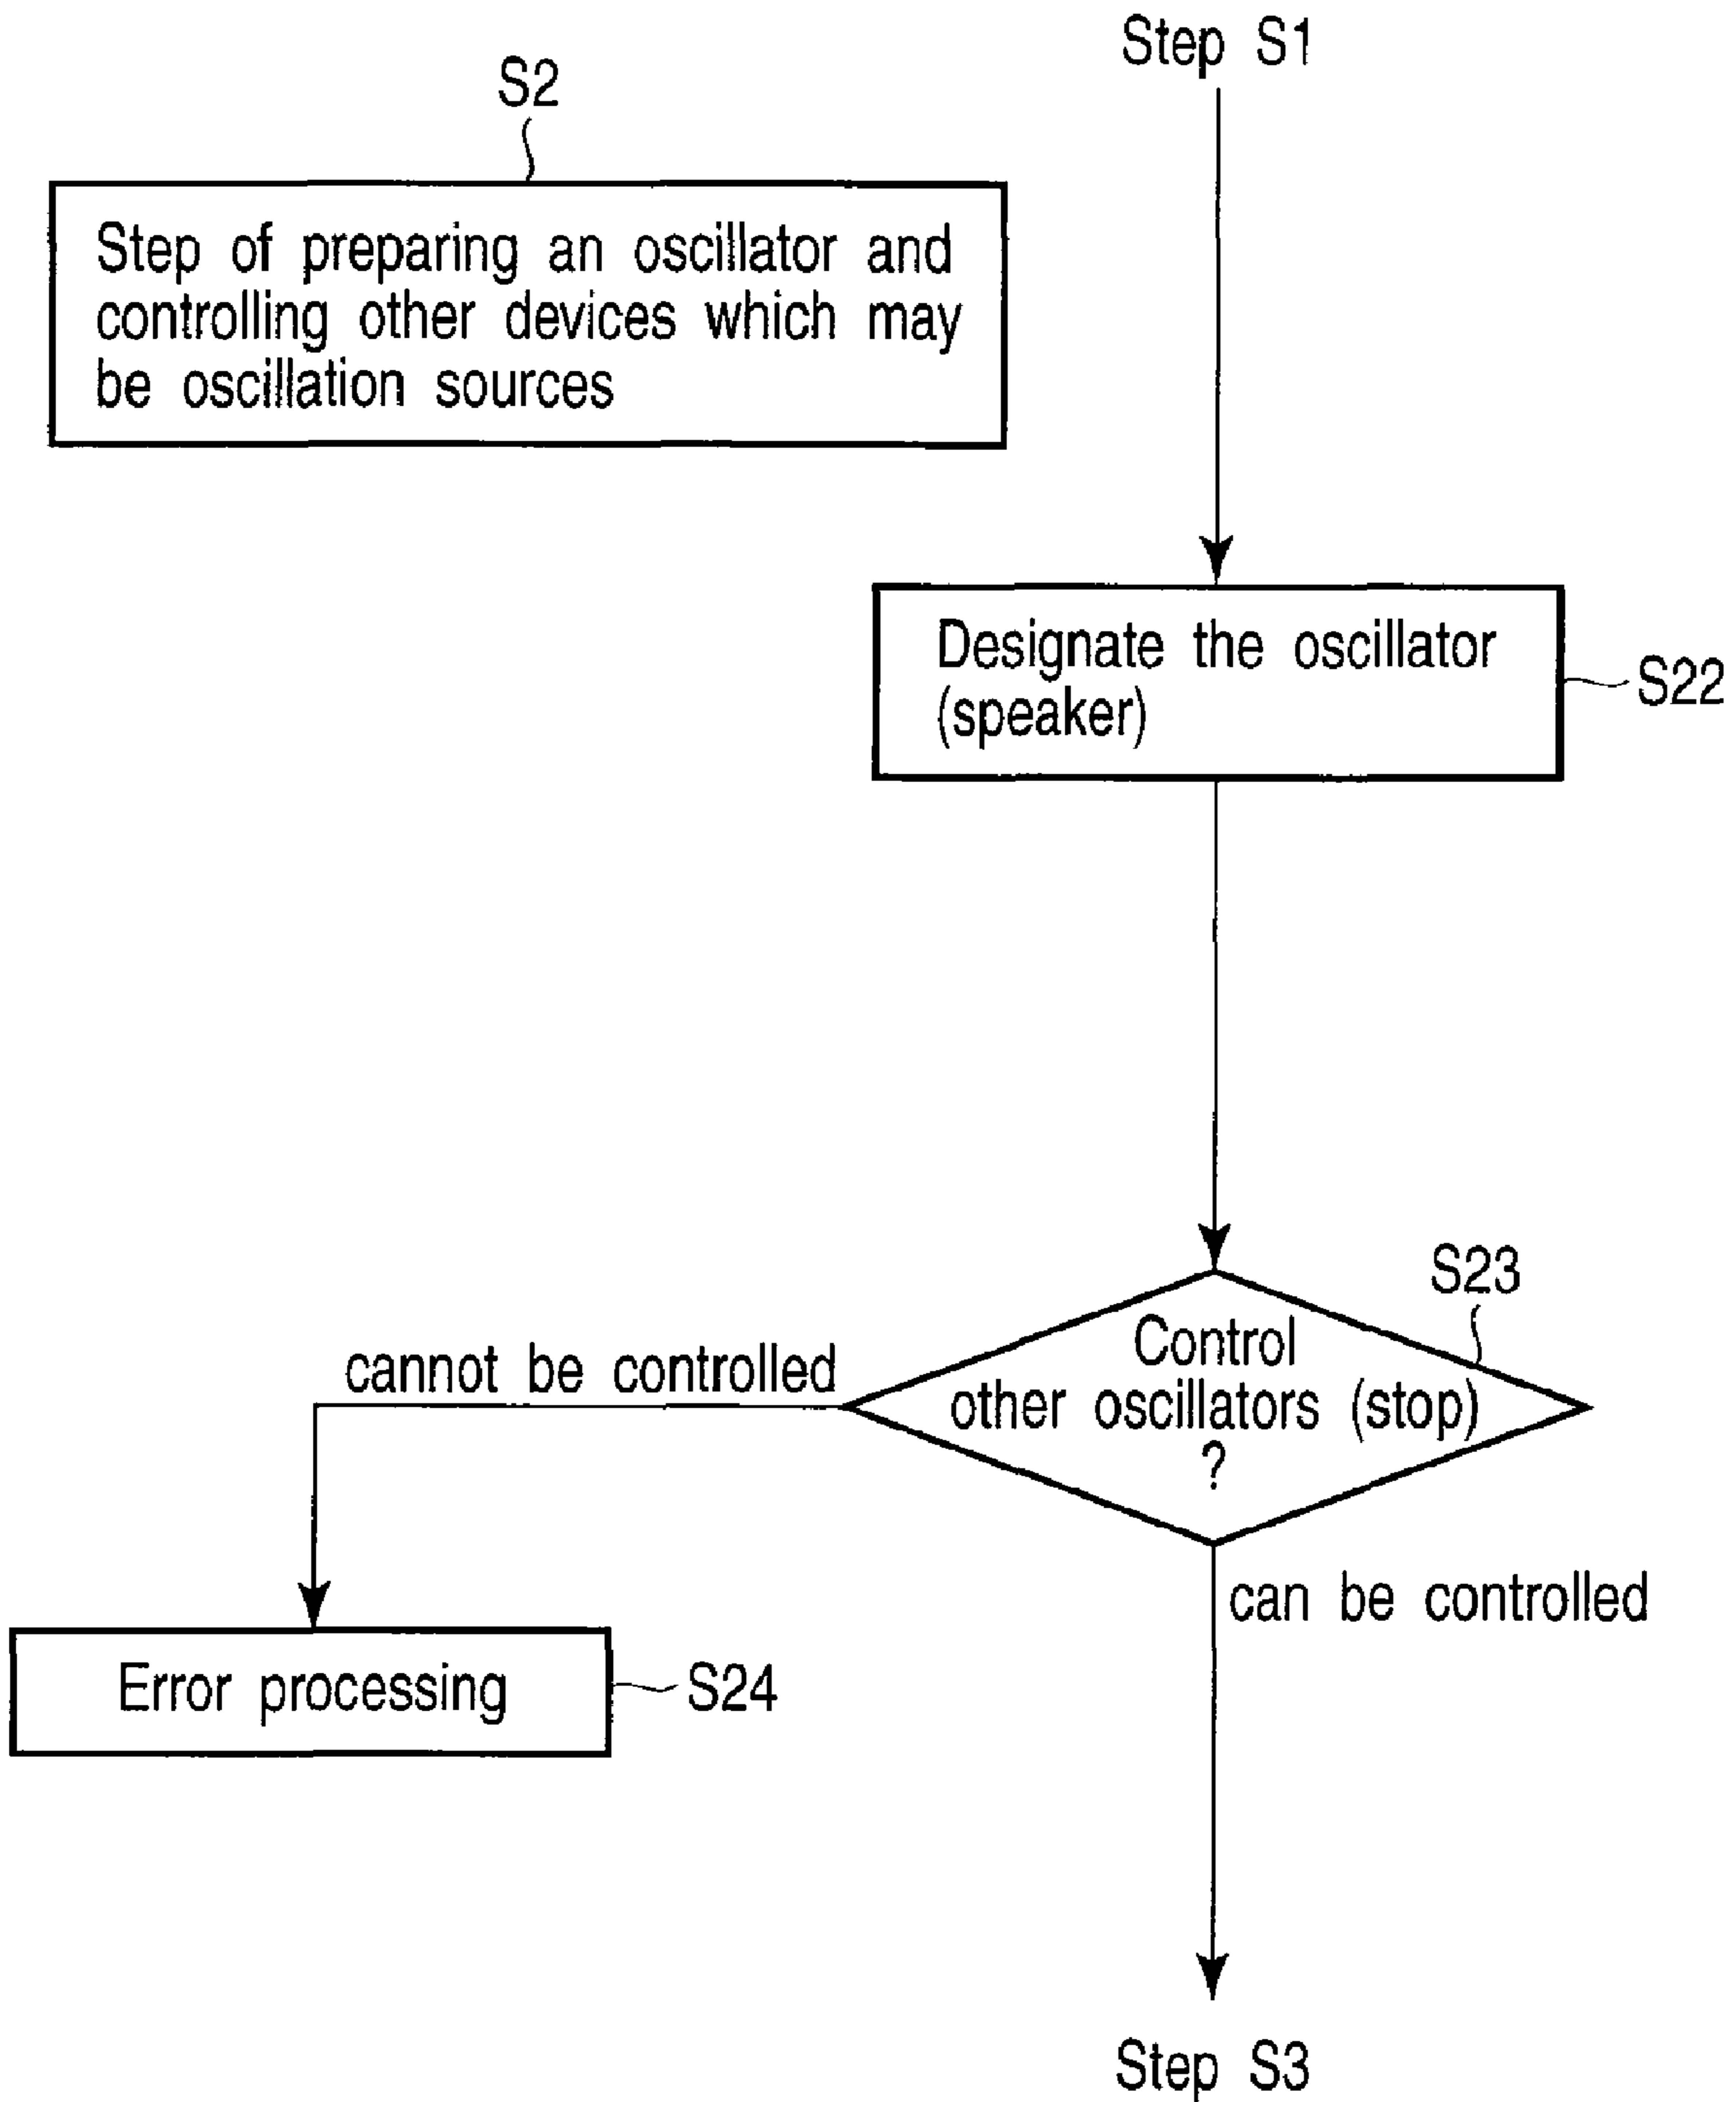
Step S1

S2

Step of preparing an oscillator and controlling other devices which may be oscillation sources

Designate the oscillator (speaker)

S22

S23

Control other oscillators (stop) ?

cannot be controlled

can be controlled

Error processing

S24

Step S3